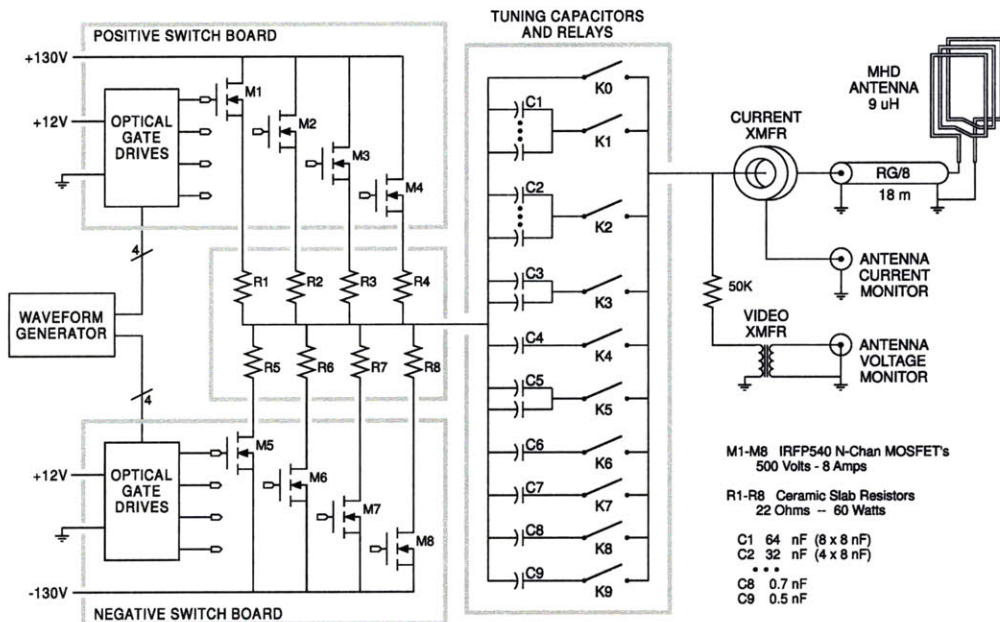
POSITIVE SWITCH BOARD

TUNING CAPACITORS AND RELAYS

+130V

+12V

OPTICAL GATE DRIVES

M1

M2

M3

M4

4

WAVEFORM GENERATOR

4

R1

R2

R3

R4

R5

R6

R7

R8

+12V

OPTICAL GATE DRIVES

M5

M6

M7

M8

-130V

NEGATIVE SWITCH BOARD

C1

C2

C3

C4

C5

C6

C7

C8

C9

K0

K1

K2

K3

K4

K5

K6

K7

K8

K9

CURRENT XMFR

MHD ANTENNA 9 uH

RG/8

18 m

ANTENNA CURRENT MONITOR

50K

VIDEO XMFR

ANTENNA VOLTAGE MONITOR

M1-M8 IRFP540 N-Chan MOSFET's 500 Volts - 8 Amps

R1-R8 Ceramic Slab Resistors 22 Ohms -- 60 Watts

C1 64 nF (8 x 8 nF)
C2 32 nF (4 x 8 nF)
• • •
C8 0.7 nF
C9 0.5 nF